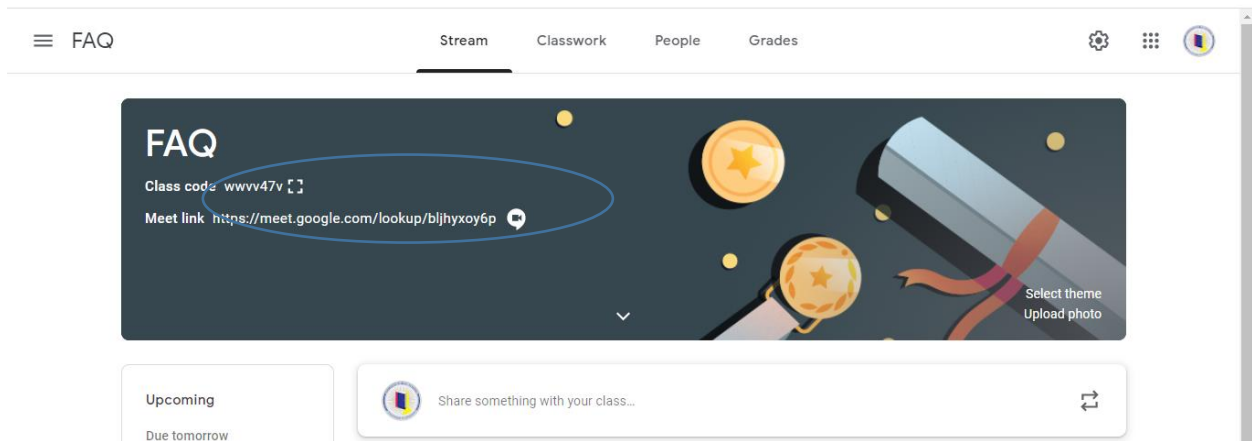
FAQ

Stream Classwork People Grades

FAQ

Class code wwvv47v

Meet link https://meet.google.com/lookup/bljhyxoy6p

Select theme
Upload photo

Upcoming

Due tomorrow

Share something with your class...